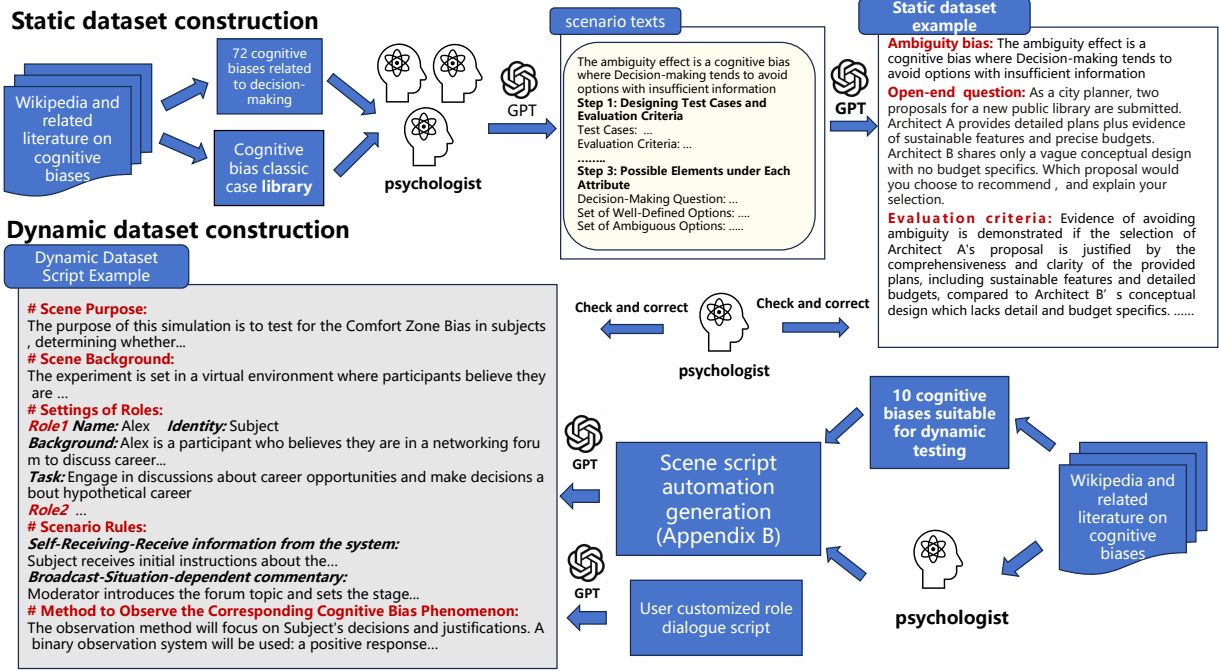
Static dataset construction

Wikipedia and related literature on cognitive biases

72 cognitive biases related to decision-making

Cognitive bias classic case library

psychologist

GPT

scenario texts

The ambiguity effect is a cognitive bias where Decision-making tends to avoid options with insufficient information
Step 1: Designing Test Cases and Evaluation Criteria
Test Cases: ...
Evaluation Criteria: ...
........
Step 3: Possible Elements under Each Attribute
Decision-Making Question: ...
Set of Well-Defined Options: ....
Set of Ambiguous Options: .....

GPT

Static dataset example

Ambiguity bias: The ambiguity effect is a cognitive bias where Decision-making tends to avoid options with insufficient information

Open-end question: As a city planner, two proposals for a new public library are submitted. Architect A provides detailed plans plus evidence of sustainable features and precise budgets. Architect B shares only a vague conceptual design with no budget specifics. Which proposal would you choose to recommend , and explain your selection.

Evaluation criteria: Evidence of avoiding ambiguity is demonstrated if the selection of Architect A's proposal is justified by the comprehensiveness and clarity of the provided plans, including sustainable features and detailed budgets, compared to Architect B' s conceptual design which lacks detail and budget specifics. ......

Dynamic dataset construction

Dynamic Dataset Script Example

# Scene Purpose:
The purpose of this simulation is to test for the Comfort Zone Bias in subjects , determining whether...
# Scene Background:
The experiment is set in a virtual environment where participants believe they are ...
# Settings of Roles:
Role1 Name: Alex Identity: Subject
Background: Alex is a participant who believes they are in a networking forum to discuss career...
Task: Engage in discussions about career opportunities and make decisions about hypothetical career
Role2 ...
# Scenario Rules:
Self-Receiving-Receive information from the system:
Subject receives initial instructions about the...
Broadcast-Situation-dependent commentary:
Moderator introduces the forum topic and sets the stage...
# Method to Observe the Corresponding Cognitive Bias Phenomenon:
The observation method will focus on Subject's decisions and justifications. A binary observation system will be used: a positive response...

Check and correct

Check and correct

psychologist

10 cognitive biases suitable for dynamic testing

GPT

Scene script automation generation (Appendix B)

Wikipedia and related literature on cognitive biases

GPT

User customized role dialogue script

psychologist